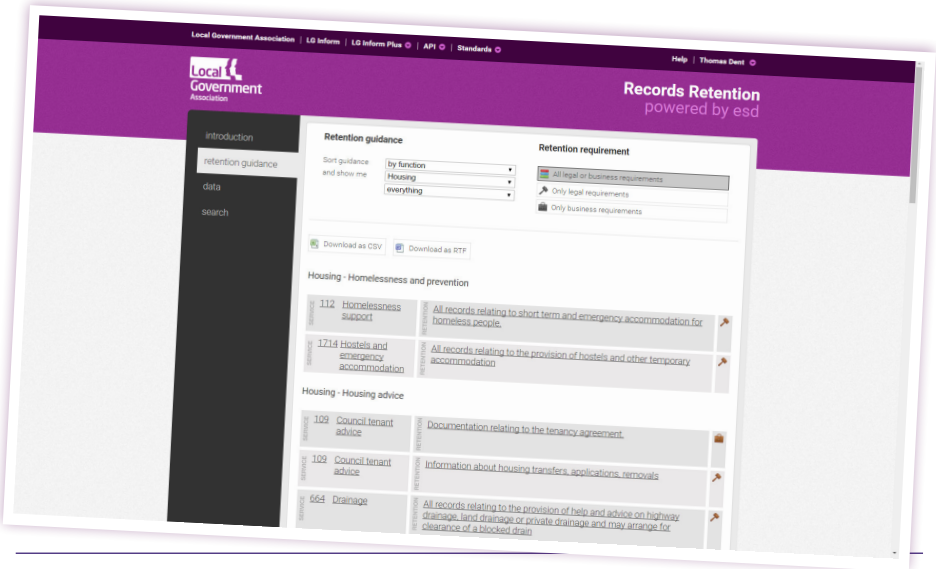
Local Government Association | LG Inform | LG Inform Plus | API | Standards

Help | Thomas Dent

Local Government Association

Records Retention
powered by esd

introduction
retention guidance
data
search

Retention guidance

Sort guidance and show me
by function
Housing
everything

Retention requirement
All legal or business requirements
Only legal requirements
Only business requirements

Download as CSV
Download as RTF

Housing - Homelessness and prevention

| SERVICE | 112 Homelessness support | RETENTION | All records relating to short term and emergency accommodation for homeless people. |
|---|---|---|---|
| SERVICE | 1714 Hostels and emergency accommodation | RETENTION | All records relating to the provision of hostels and other temporary accommodation |

Housing - Housing advice

| SERVICE | 109 Council tenant advice | RETENTION | Documentation relating to the tenancy agreement. |
|---|---|---|---|
| SERVICE | 109 Council tenant advice | RETENTION | Information about housing transfers, applications, removals |
| SERVICE | 664 Drainage | RETENTION | All records relating to the provision of help and advice on highway drainage, land drainage or private drainage and may arrange for clearance of a blocked drain |